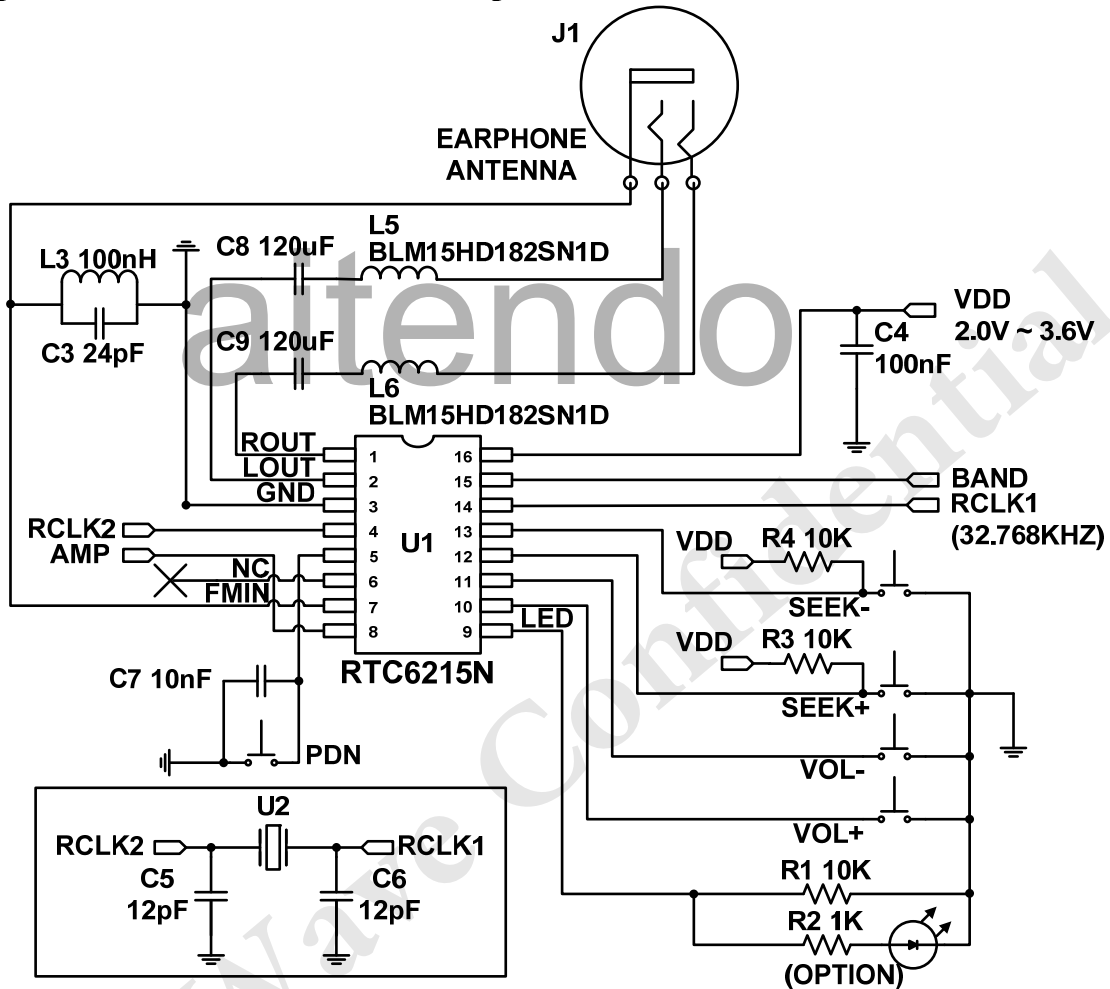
J1
EARPHONE
ANTENNA
L3 100nH
C3 24pF
C8 120uF
L5
BLM15HD182SN1D
C9 120uF
L6
BLM15HD182SN1D
aitendo
VDD
2.0V ~ 3.6V
C4
100nF
ROUT
LOUT
GND
1
2
3
4
5
6
7
8
16
15
14
13
12
11
10
9
U1
RTC6215N
RCLK2
AMP
NC
FMIN
LED
BAND
RCLK1
(32.768KHZ)
VDD
R4 10K
SEEK-
VDD
R3 10K
SEEK+
VOL-
VOL+
C7 10nF
PDN
U2
RCLK2
RCLK1
C5
12pF
C6
12pF
R1 10K
R2 1K
(OPTION)
Confidential